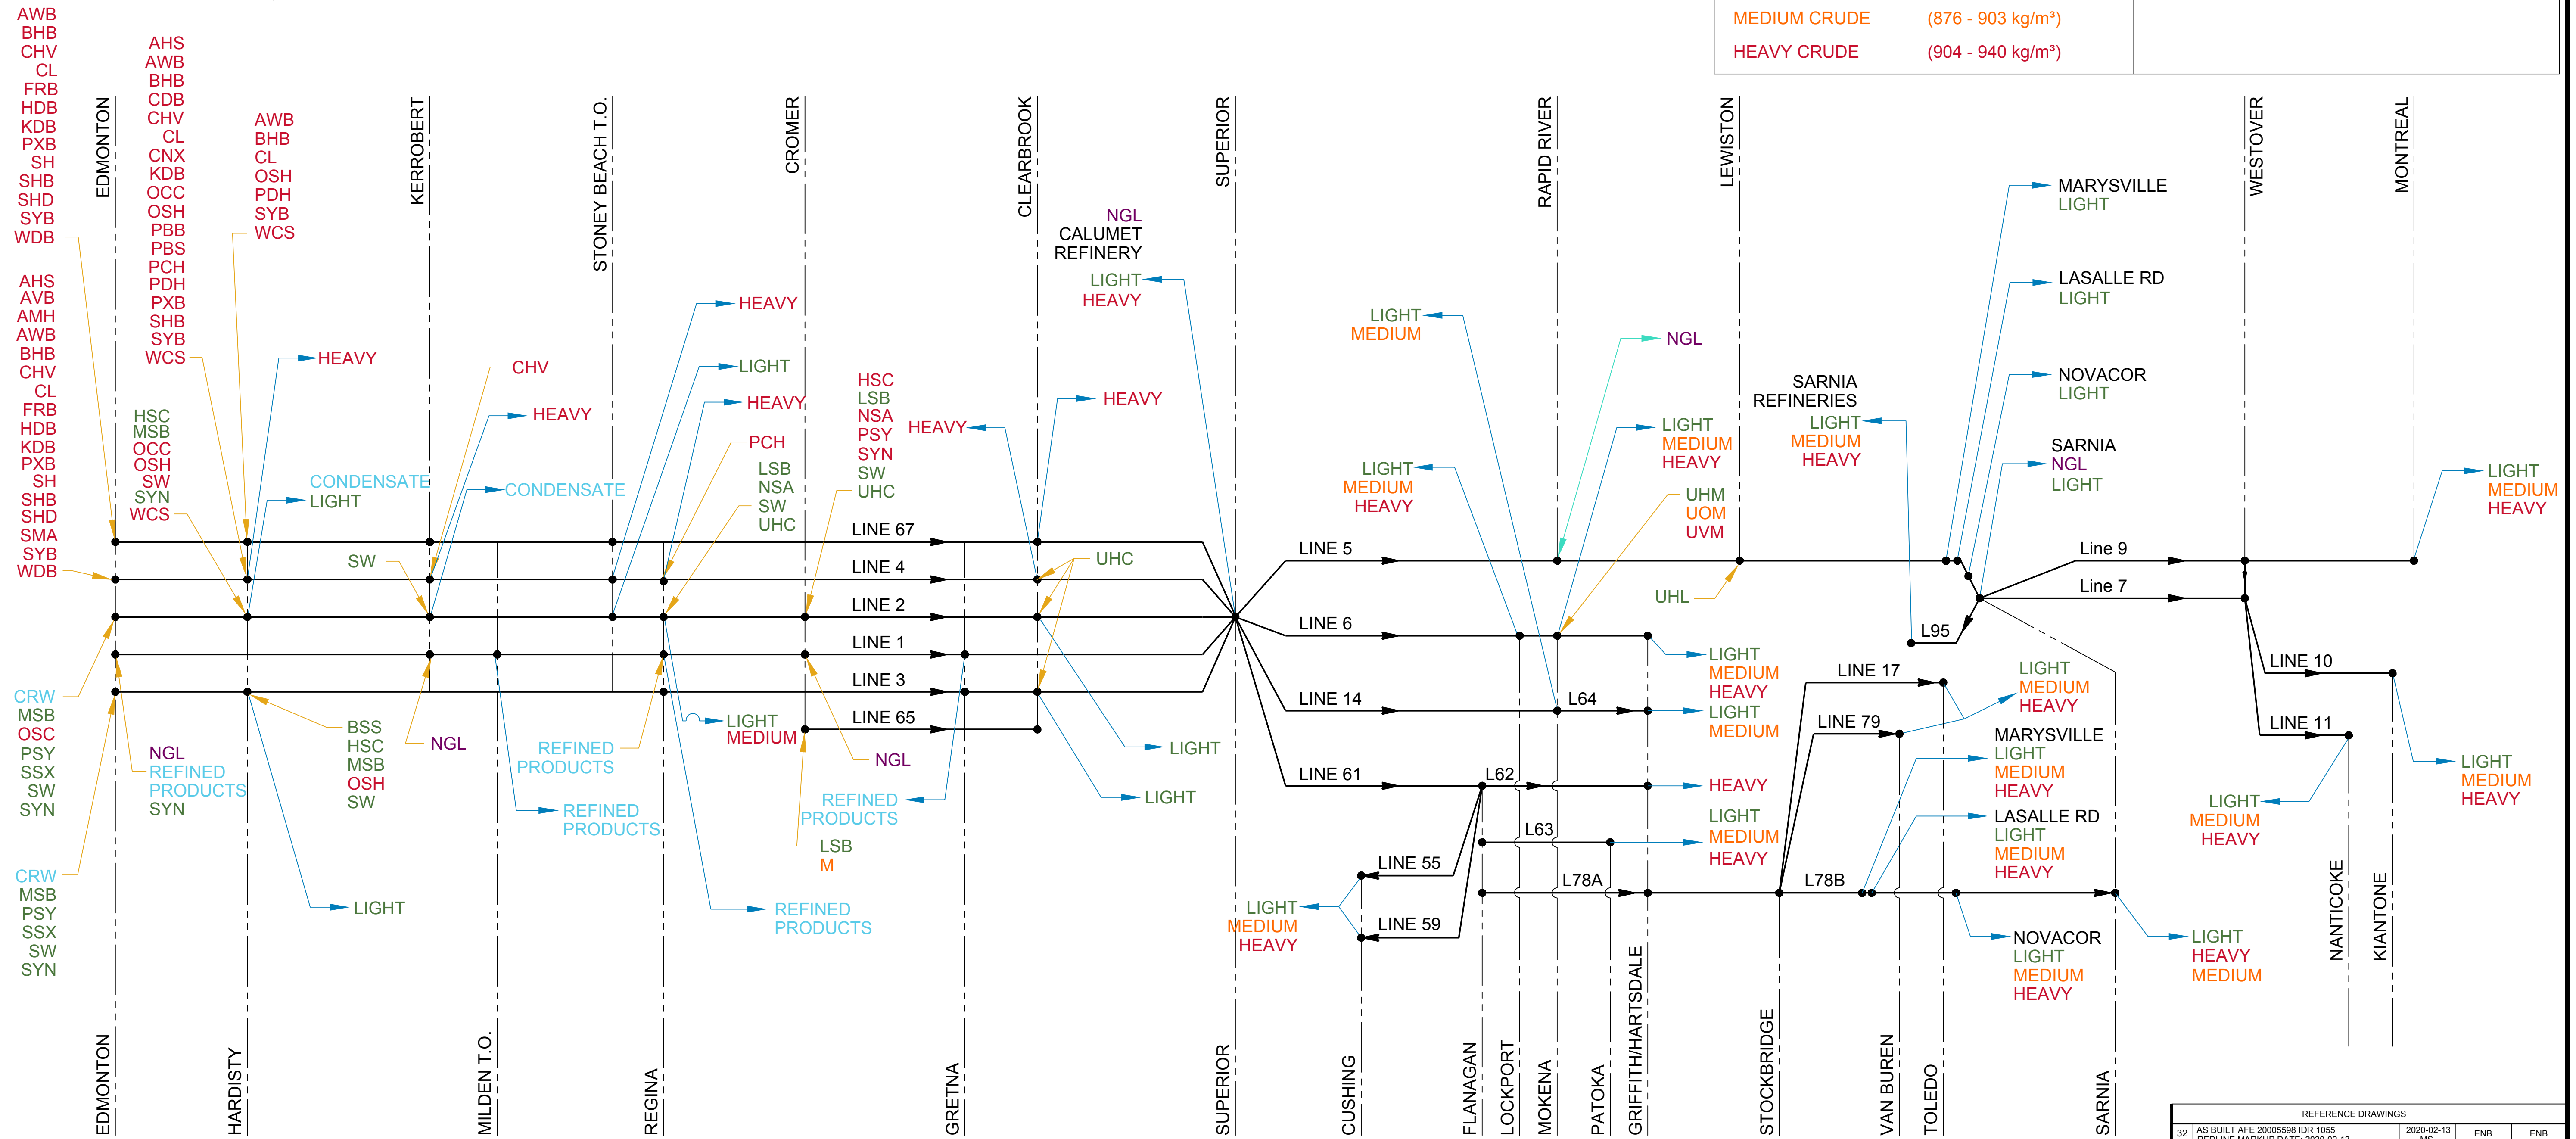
MEDIUM CRUDE (876 - 903 kg/m³)
HEAVY CRUDE (904 - 940 kg/m³)

AWB
BHB
CHV
CL
FRB
HDB
KDB
PXB
SH
SHB
SHD
SYB
WDB

AHS
AVB
AMH
AWB
BHB
CHV
CL
FRB
HDB
KDB
PXB
SH
SHB
SHD
SMA
SYB
WDB

CRW
MSB
OSC
PSY
SSX
SW
SYN

CRW
MSB
PSY
SSX
SW
SYN

EDMONTON

AHS
AWB
BHB
CDB
CHV
CL
CNX
KDB
OCC
OSH
PBB
PBS
PCH
PDH
PXB
SHB
SYB
WCS

HSC
MSB
OCC
OSH
SW
SYN
WCS

AWB
BHB
CL
OSH
PDH
SYB
WCS

HEAVY
CONDENSATE
LIGHT
LIGHT

NGL
REFINED
PRODUCTS
SYN

BSS
HSC
MSB
OSH
SW

KERROBERT
SW
CHV
HEAVY
CONDENSATE
NGL

STONEY BEACH T.O.

HEAVY
LIGHT
HEAVY
PCH
LSB
NSA
SW
UHC

CROMER

HSC
LSB
NSA
PSY
SYN
SW
UHC

HEAVY

LINE 67
LINE 4
LINE 2
LINE 1
LINE 3
LINE 65

REFINED
PRODUCTS
REFINED
PRODUCTS
LIGHT
MEDIUM
REFINED
PRODUCTS
NGL
REFINED
PRODUCTS
LSB
M

CLEARBROOK
NGL
CALUMET
REFINERY
LIGHT
HEAVY
HEAVY
UHC
LIGHT
LIGHT

SUPERIOR

LINE 5
LINE 6
LINE 14
LINE 61
LINE 55
LINE 59
L62
L63
L64
L78A
L78B

LIGHT
MEDIUM
LIGHT
MEDIUM
HEAVY
LIGHT
MEDIUM
HEAVY

RAPID RIVER
NGL
LIGHT
MEDIUM
HEAVY
UHM
UOM
UVM
UHL

LIGHT
MEDIUM
HEAVY
LIGHT
MEDIUM
HEAVY
LIGHT
MEDIUM
HEAVY

LEWISTON
SARNIA
REFINERIES
LIGHT
MEDIUM
HEAVY

MARYSVILLE
LIGHT
LASALLE RD
LIGHT
NOVACOR
LIGHT
SARNIA
NGL
LIGHT

L95
Line 9
Line 7
LINE 17
LINE 79

LIGHT
MEDIUM
HEAVY
MARYSVILLE
LIGHT
MEDIUM
HEAVY
LASALLE RD
LIGHT
MEDIUM
HEAVY
NOVACOR
LIGHT
MEDIUM
HEAVY

WESTOVER
MONTREAL
LIGHT
MEDIUM
HEAVY
LINE 10
LINE 11
LIGHT
MEDIUM
HEAVY
LIGHT
MEDIUM
HEAVY
LIGHT
HEAVY
MEDIUM

EDMONTON
HARDISTY
MILDEN T.O.
REGINA
GRETNA
SUPERIOR
CUSHING
FLANAGAN
LOCKPORT
MOKENA
PATOKA
GRIFFITH/HARTSDALE
STOCKBRIDGE
VAN BUREN
TOLEDO
SARNIA
NANTICOKE
KIANTONE

REFERENCE DRAWINGS
32 AS BUILT AFE 20005598 IDR 1055 2020-02-13 ENB ENB